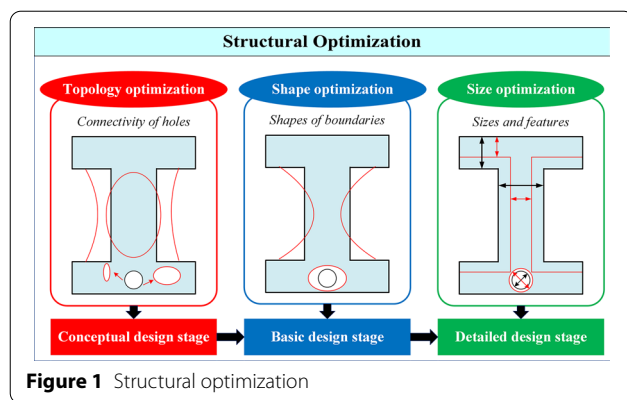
Structural Optimization

Topology optimization

Connectivity of holes

Shape optimization

Shapes of boundaries

Size optimization

Sizes and features

Conceptual design stage

Basic design stage

Detailed design stage

Figure 1 Structural optimization